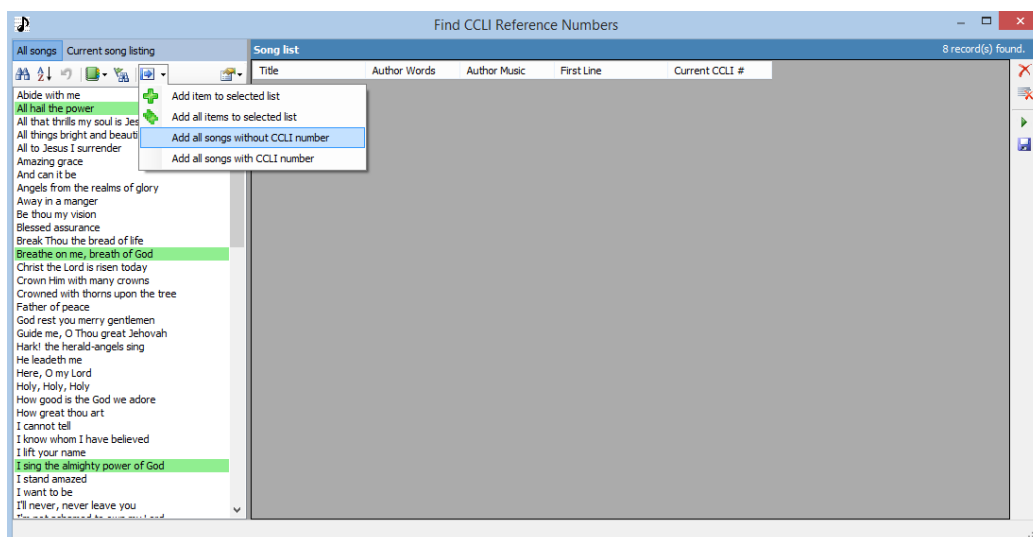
Find CCLI Reference Numbers

All songs | Current song listing

Song list

8 record(s) found.

| Title | Author Words | Author Music | First Line | Current CCLI # |
|---|---|---|---|---|

Add item to selected list
Add all items to selected list
Add all songs without CCLI number
Add all songs with CCLI number

Abide with me
All hail the power
All that thrills my soul is Jes
All things bright and beauti
All to Jesus I surrender
Amazing grace
And can it be
Angels from the realms of glory
Away in a manger
Be thou my vision
Blessed assurance
Break Thou the bread of life
Breathe on me, breath of God
Christ the Lord is risen today
Crown Him with many crowns
Crowned with thorns upon the tree
Father of peace
God rest you merry gentlemen
Guide me, O Thou great Jehovah
Hark! the herald-angels sing
He leadeth me
Here, O my Lord
Holy, Holy, Holy
How good is the God we adore
How great thou art
I cannot tell
I know whom I have believed
I lift your name
I sing the almighty power of God
I stand amazed
I want to be
I'll never, never leave you
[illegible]